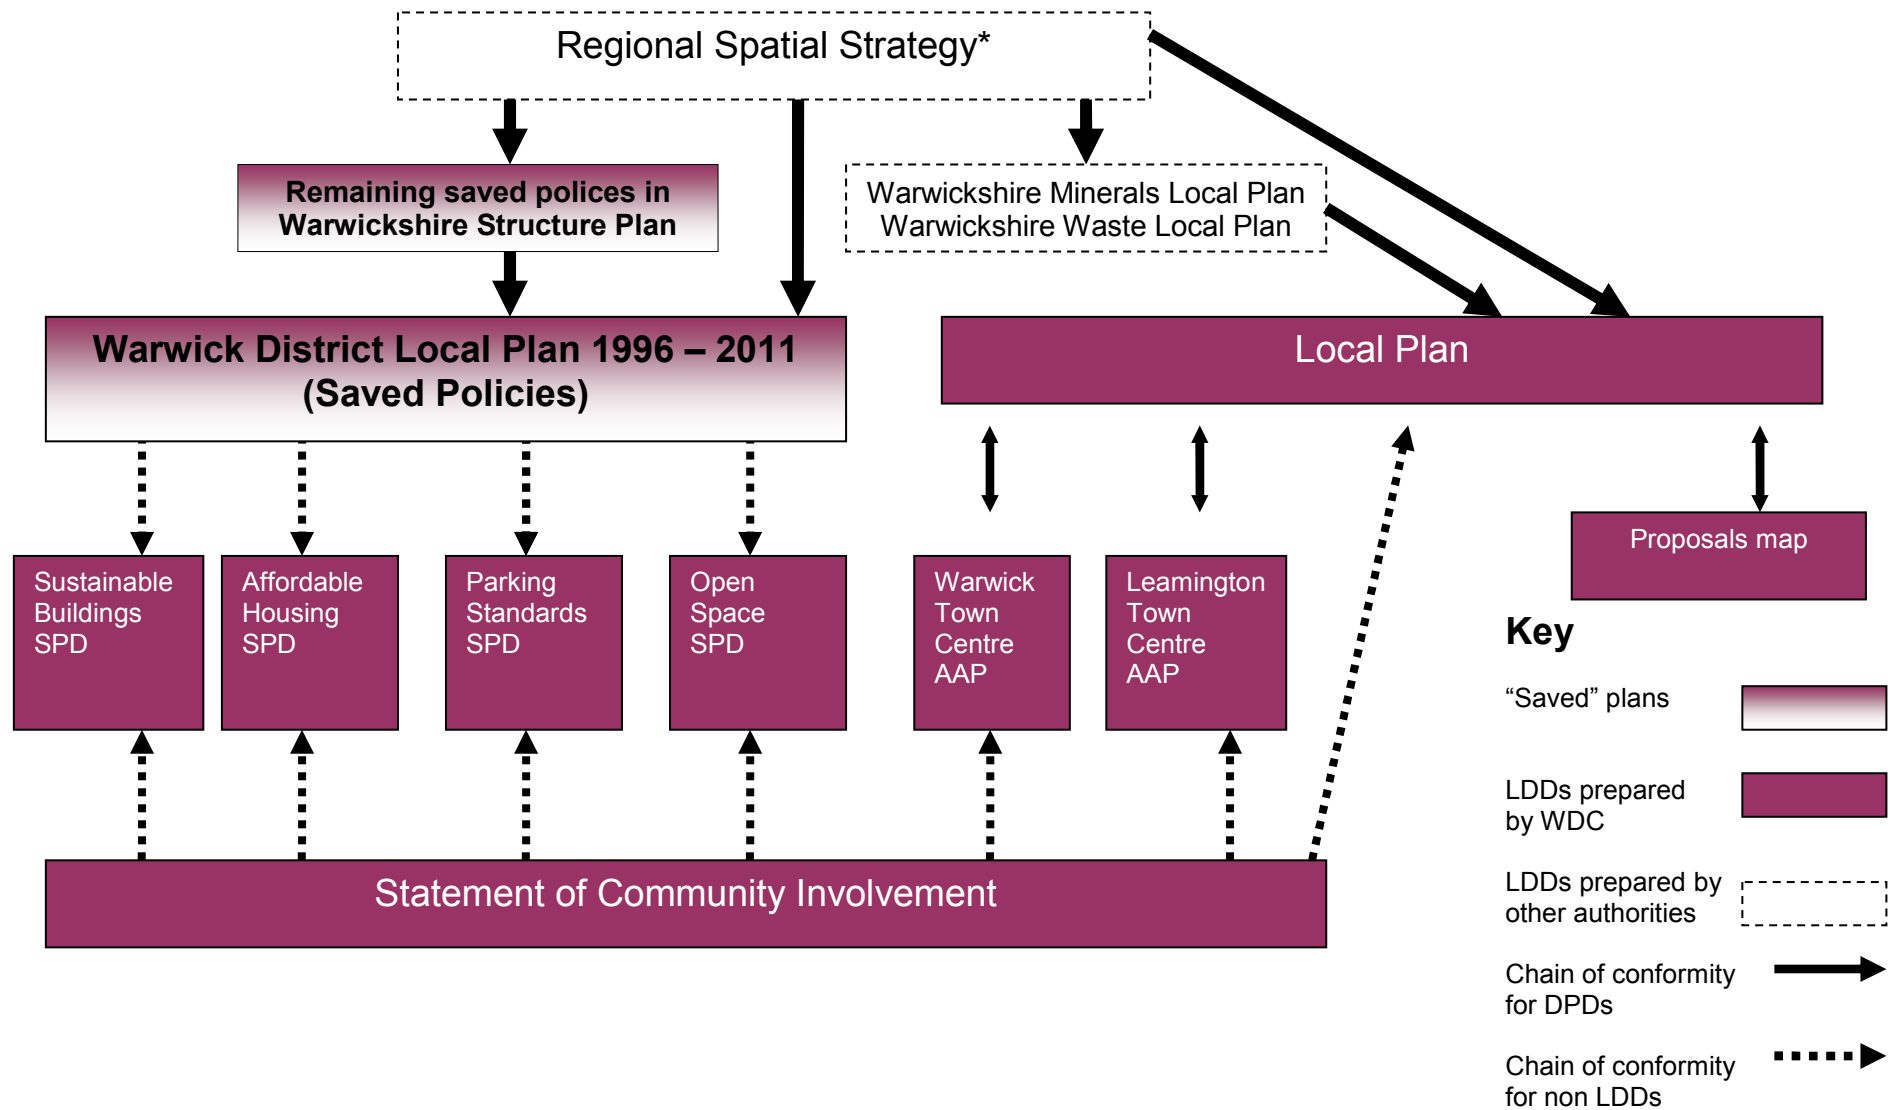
Regional Spatial Strategy*

Remaining saved polices in Warwickshire Structure Plan

Warwickshire Minerals Local Plan
Warwickshire Waste Local Plan

Warwick District Local Plan 1996 – 2011 (Saved Policies)

Local Plan

Proposals map

Sustainable Buildings SPD

Affordable Housing SPD

Parking Standards SPD

Open Space SPD

Warwick Town Centre AAP

Leamington Town Centre AAP

Statement of Community Involvement

Key

"Saved" plans

LDDs prepared by WDC

LDDs prepared by other authorities

Chain of conformity for DPDs

Chain of conformity for non LDDs